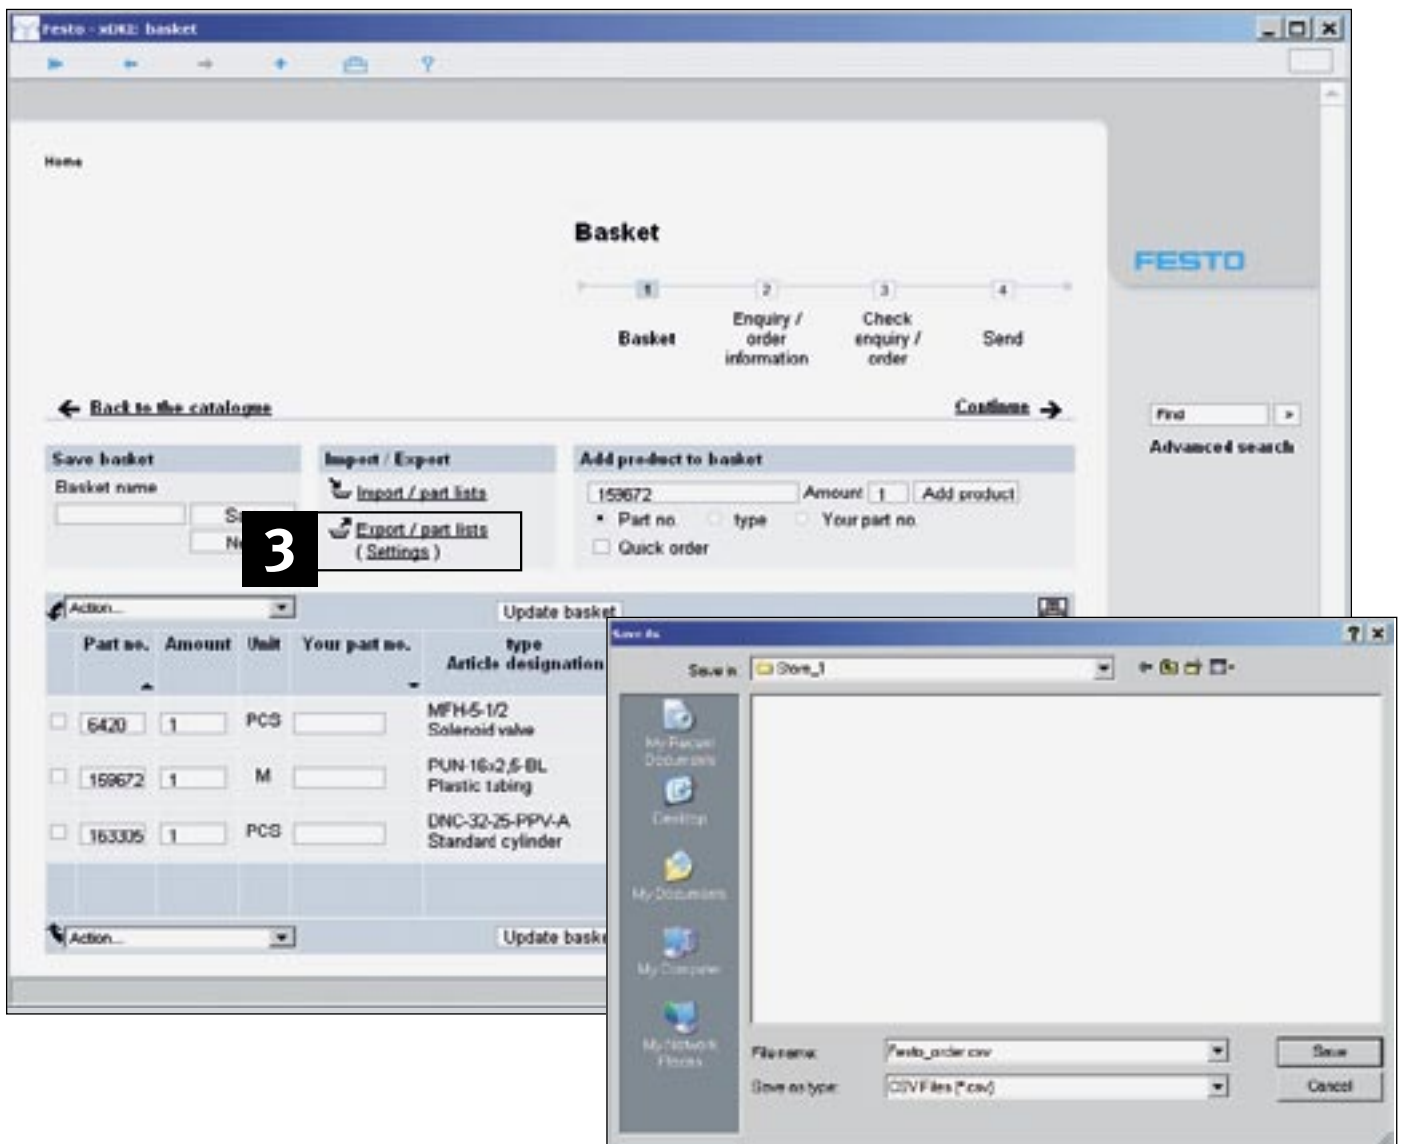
Festo - xDKI: basket

Home

Basket

1 Basket
2 Enquiry / order information
3 Check enquiry / order
4 Send

FESTO

← Back to the catalogue

Continue →

Find

Advanced search

Save basket
Basket name
Sa
Ne

Import / Export
Import / part lists
Export / part lists
( Settings )

3

Add product to basket
159672
Amount 1
Add product
Part no.
type
Your part no.
Quick order

Action...
Update basket

| | Part no. | Amount | Unit | Your part no. | type Article designation |
|---|---|---|---|---|---|
| | 6420 | 1 | PCS | | MFH-5-1/2 Solenoid valve |
| | 159672 | 1 | M | | PUN-16x2,5-BL Plastic tubing |
| | 163305 | 1 | PCS | | DNC-32-25-PPV-A Standard cylinder |

Action...
Update baske

Save As
? ×
Save in: Store_1
My Recent Documents
Desktop
My Documents
My Computer
My Network Places
File name: Festo_order.csv
Save as type: CSV Files (*.csv)
Save
Cancel